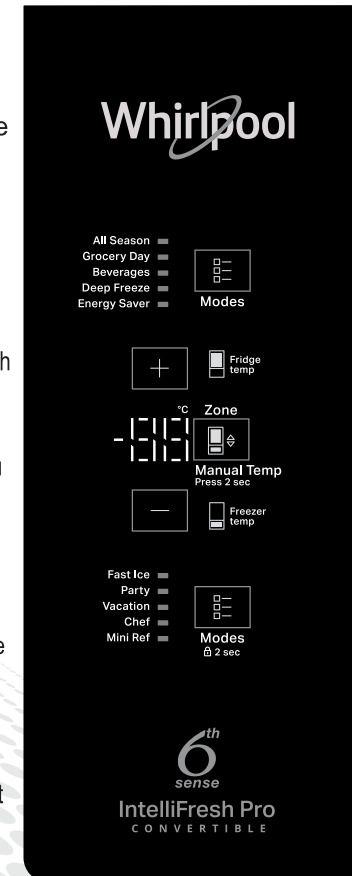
e

h

e

t

Whirlpool

All Season
Grocery Day
Beverages
Deep Freeze
Energy Saver

Modes

+

Fridge temp

°C

Zone

Manual Temp
Press 2 sec

—

Freezer temp

Fast Ice
Party
Vacation
Chef
Mini Ref

Modes
2 sec

6th sense

IntelliFresh Pro
CONVERTIBLE